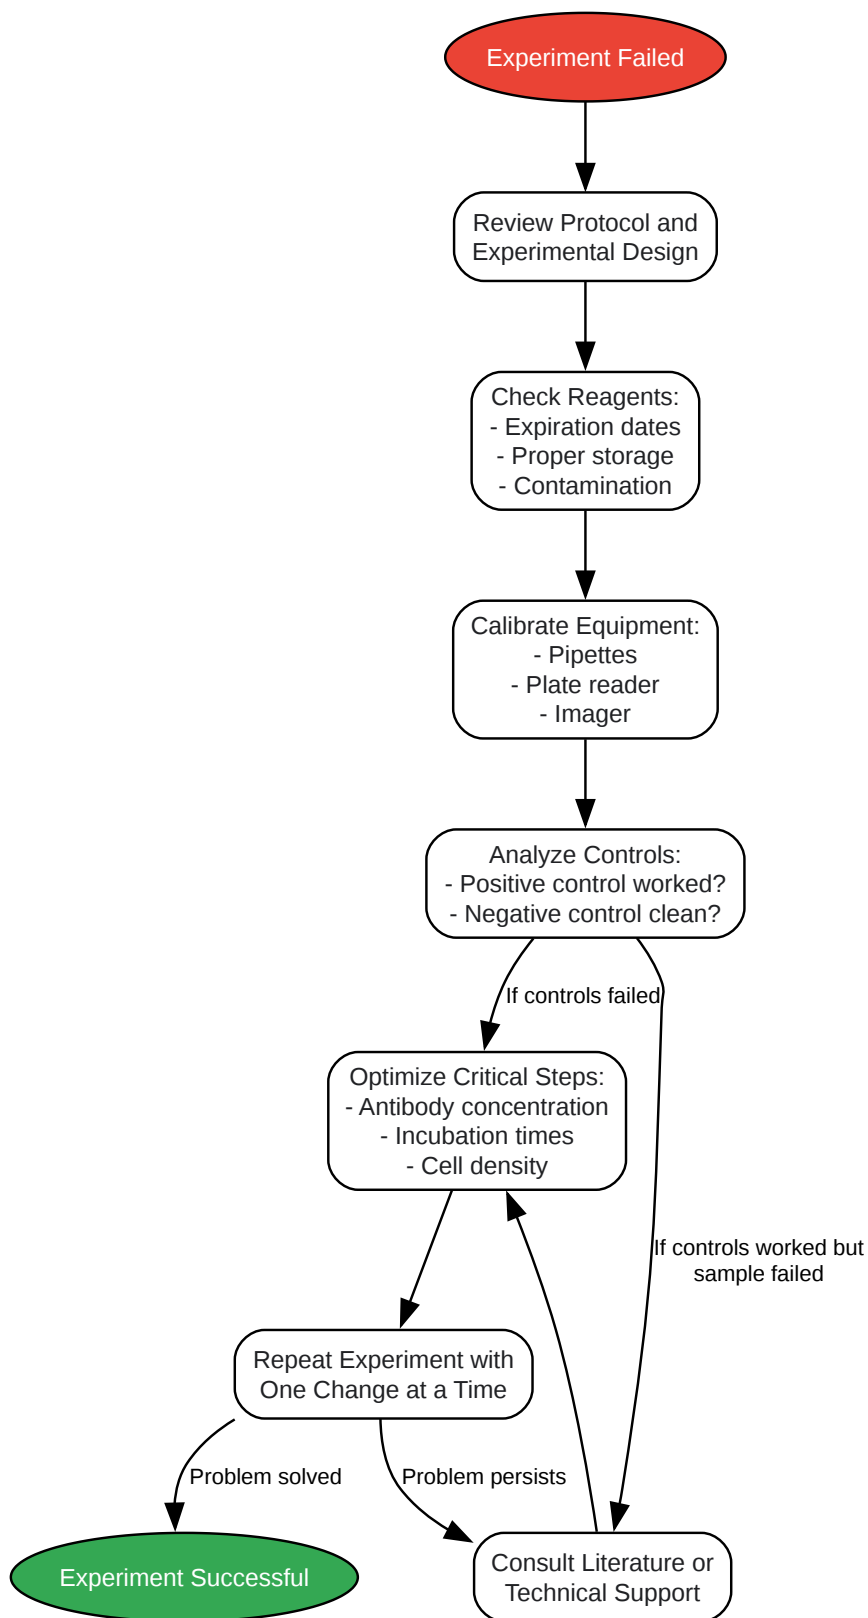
Experiment Failed

Review Protocol and Experimental Design

Check Reagents:
- Expiration dates
- Proper storage
- Contamination

Calibrate Equipment:
- Pipettes
- Plate reader
- Imager

Analyze Controls:
- Positive control worked?
- Negative control clean?

If controls failed

Optimize Critical Steps:
- Antibody concentration
- Incubation times
- Cell density

If controls worked but sample failed

Repeat Experiment with One Change at a Time

Problem solved

Problem persists

Experiment Successful

Consult Literature or Technical Support